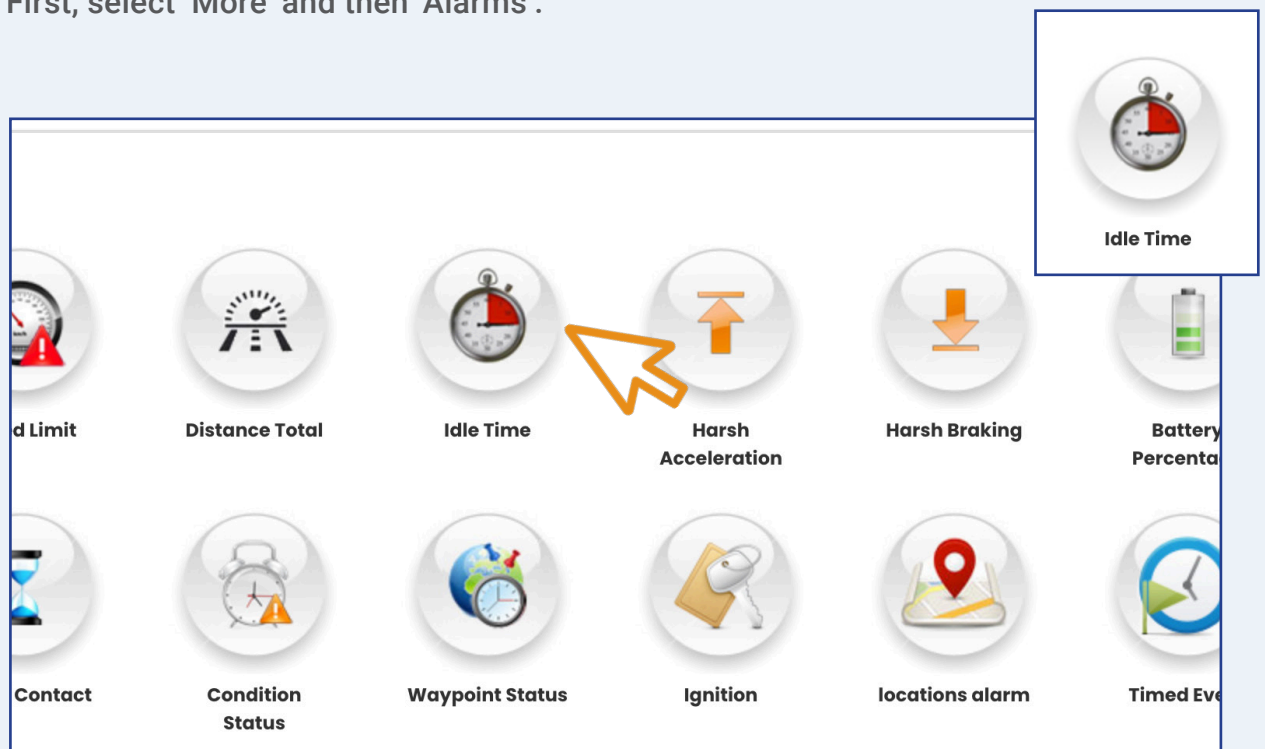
First, select 'More' and then 'Alarms'.

Idle Time

d Limit

Distance Total

Idle Time

Harsh Acceleration

Harsh Braking

Battery Percenta

Contact

Condition Status

Waypoint Status

Ignition

locations alarm

Timed Eve